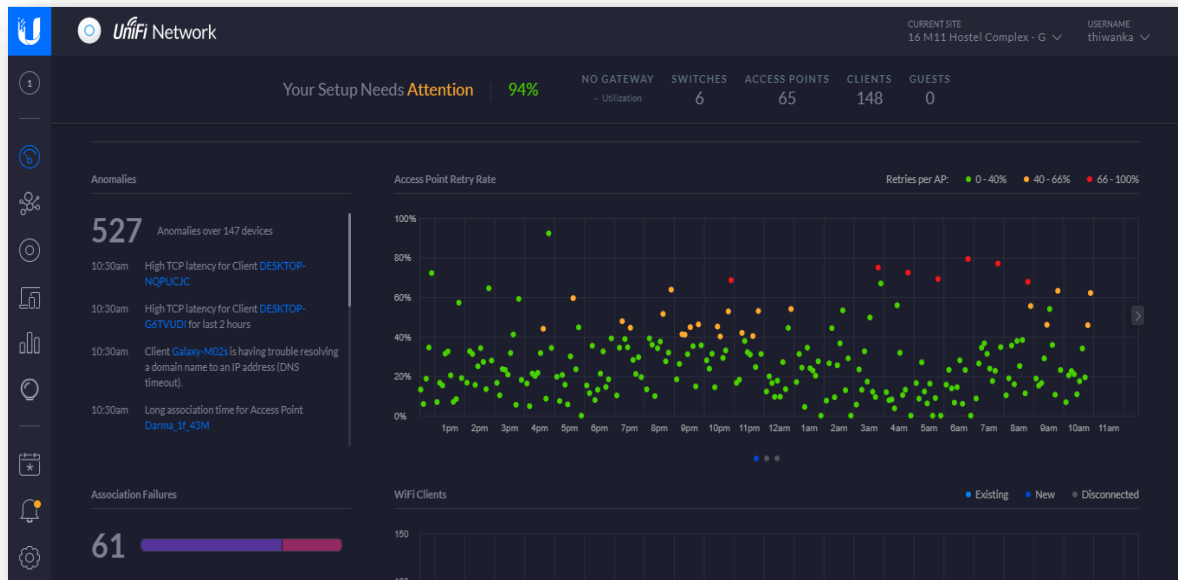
UniFi Network

CURRENT SITE
16 M11 Hostel Complex - G

USERNAME
thiwanka

1

Your Setup Needs Attention 94%

NO GATEWAY
- Utilization

SWITCHES
6

ACCESS POINTS
65

CLIENTS
148

GUESTS
0

Anomalies

527 Anomalies over 147 devices

10:30am High TCP latency for Client DESKTOP-NQPUCJC

10:30am High TCP latency for Client DESKTOP-G6TVUDI for last 2 hours

10:30am Client Galaxy-M02s is having trouble resolving a domain name to an IP address (DNS timeout).

10:30am Long association time for Access Point Darma_1f_43M

Access Point Retry Rate

Retries per AP: 0 - 40% 40 - 66% 66 - 100%

100%
80%
60%
40%
20%
0%

1pm 2pm 3pm 4pm 5pm 6pm 7pm 8pm 9pm 10pm 11pm 12am 1am 2am 3am 4am 5am 6am 7am 8am 9am 10am 11am

Association Failures

61

WiFi Clients

Existing New Disconnected

150